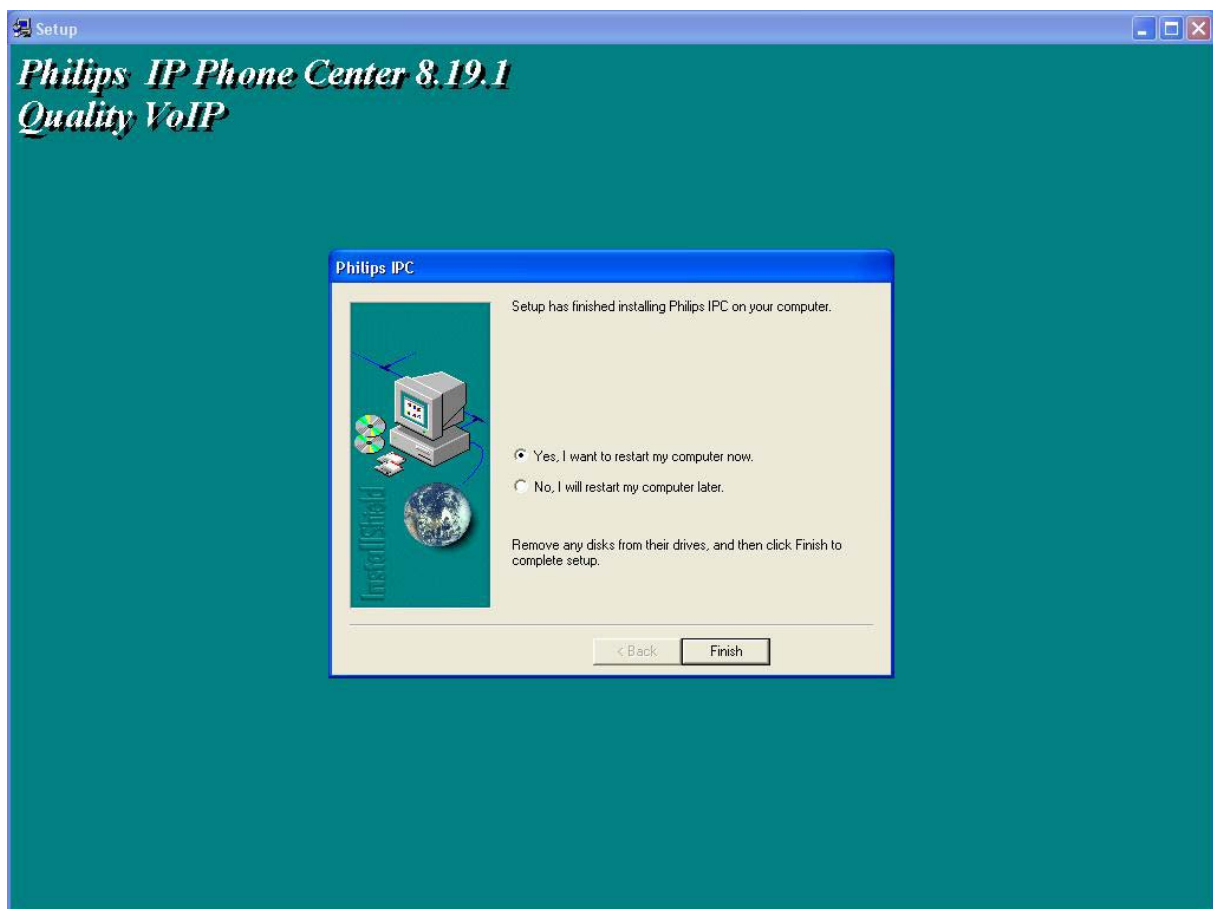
Setup

Philips IP Phone Center 8.19.1
Quality VoIP

Philips IPC

Setup has finished installing Philips IPC on your computer.

InstallShield

Yes, I want to restart my computer now.

No, I will restart my computer later.

Remove any disks from their drives, and then click Finish to complete setup.

< Back

Finish